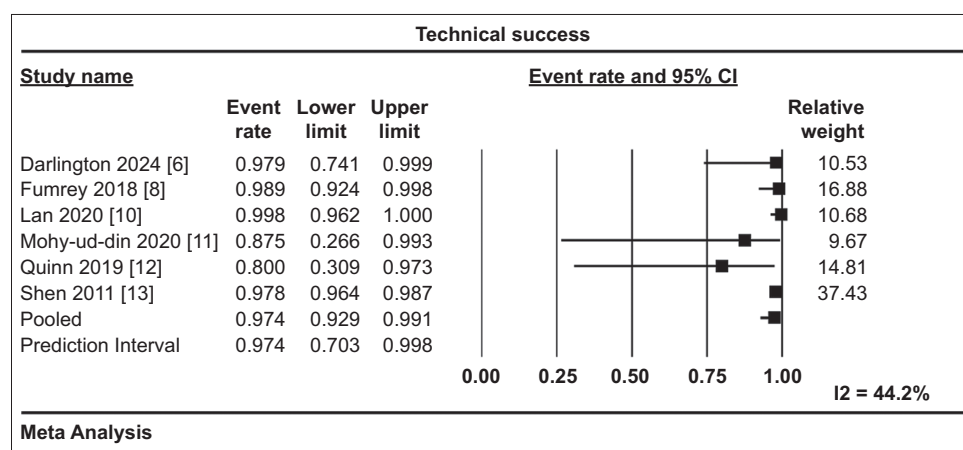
Technical success

| Study name | Event rate | Lower limit | Upper limit | Relative weight |
|---|---|---|---|---|
| Darlington 2024 [6] | 0.979 | 0.741 | 0.999 | 10.53 |
| Fumrey 2018 [8] | 0.989 | 0.924 | 0.998 | 16.88 |
| Lan 2020 [10] | 0.998 | 0.962 | 1.000 | 10.68 |
| Mohy-ud-din 2020 [11] | 0.875 | 0.266 | 0.993 | 9.67 |
| Quinn 2019 [12] | 0.800 | 0.309 | 0.973 | 14.81 |
| Shen 2011 [13] | 0.978 | 0.964 | 0.987 | 37.43 |
| Pooled | 0.974 | 0.929 | 0.991 | |
| Prediction Interval | 0.974 | 0.703 | 0.998 | |

Event rate and 95% CI

0.00 0.25 0.50 0.75 1.00

I2 = 44.2%

Meta Analysis